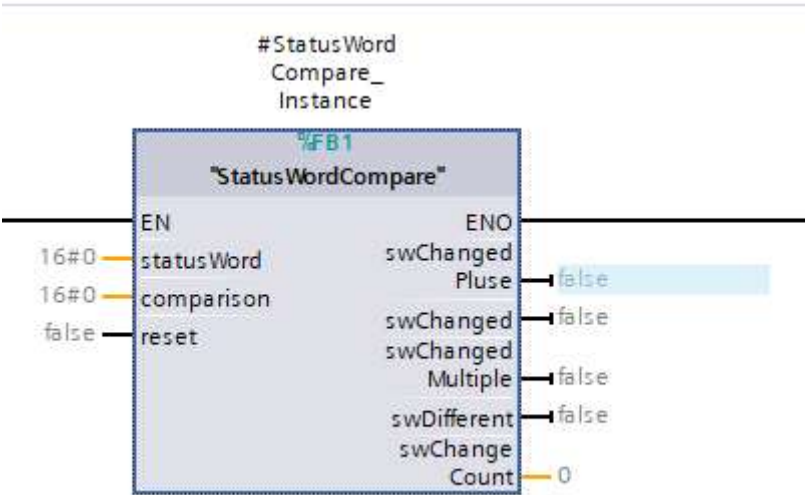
#StatusWord Compare_ Instance

%FB1
"StatusWordCompare"

EN
16#0 statusWord
16#0 comparison
false reset

ENO
swChanged Pluse false
swChanged false
swChanged Multiple false
swDifferent false
swChange Count 0